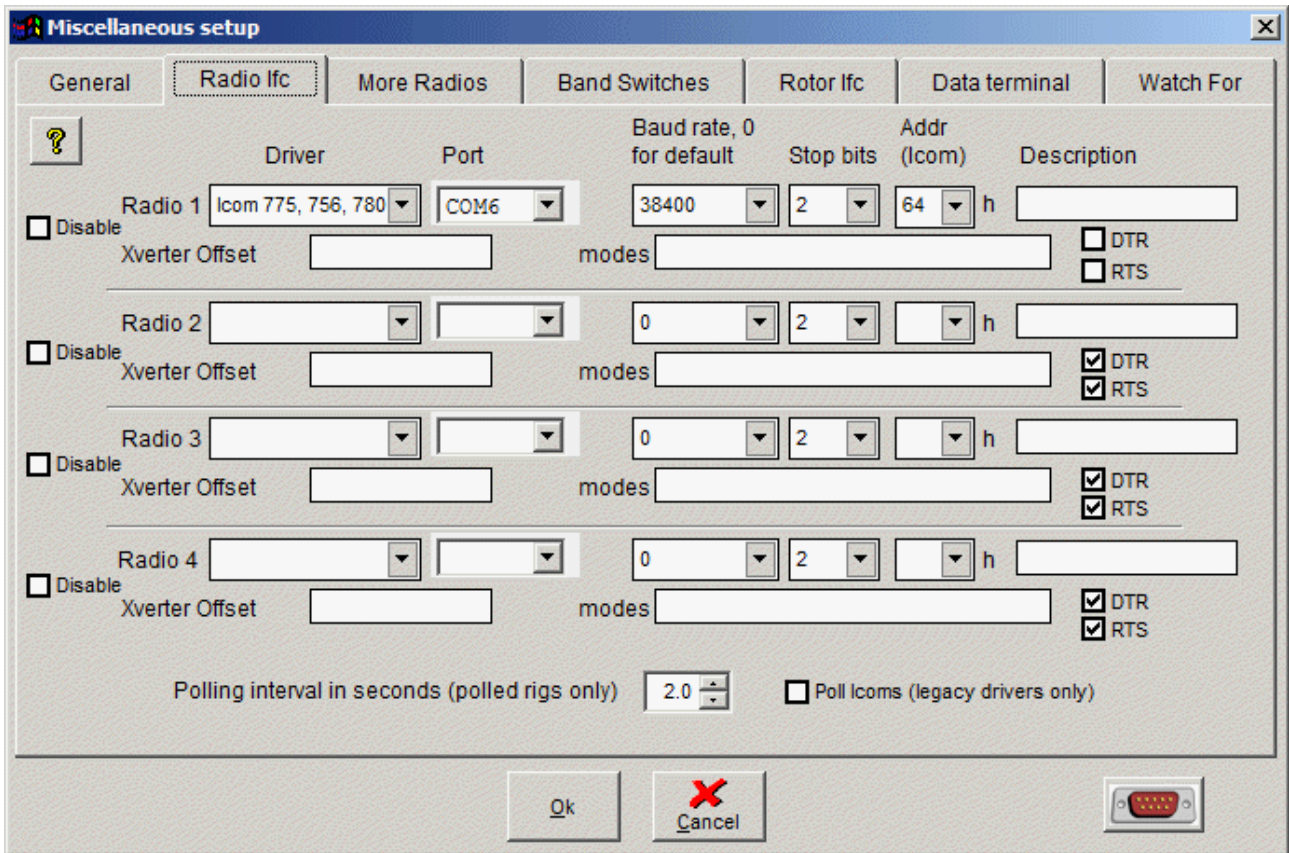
Miscellaneous setup

General | Radio Ifc | More Radios | Band Switches | Rotor Ifc | Data terminal | Watch For

?

Driver Port Baud rate, 0 for default Stop bits Addr (Icom) Description

Disable
Radio 1 Icom 775, 756, 780 COM6 38400 2 64 h
Xverter Offset modes
DTR
RTS

Disable
Radio 2 0 2 h
Xverter Offset modes
DTR
RTS

Disable
Radio 3 0 2 h
Xverter Offset modes
DTR
RTS

Disable
Radio 4 0 2 h
Xverter Offset modes
DTR
RTS

Polling interval in seconds (polled rigs only) 2.0
Poll Icoms (legacy drivers only)

Ok
Cancel